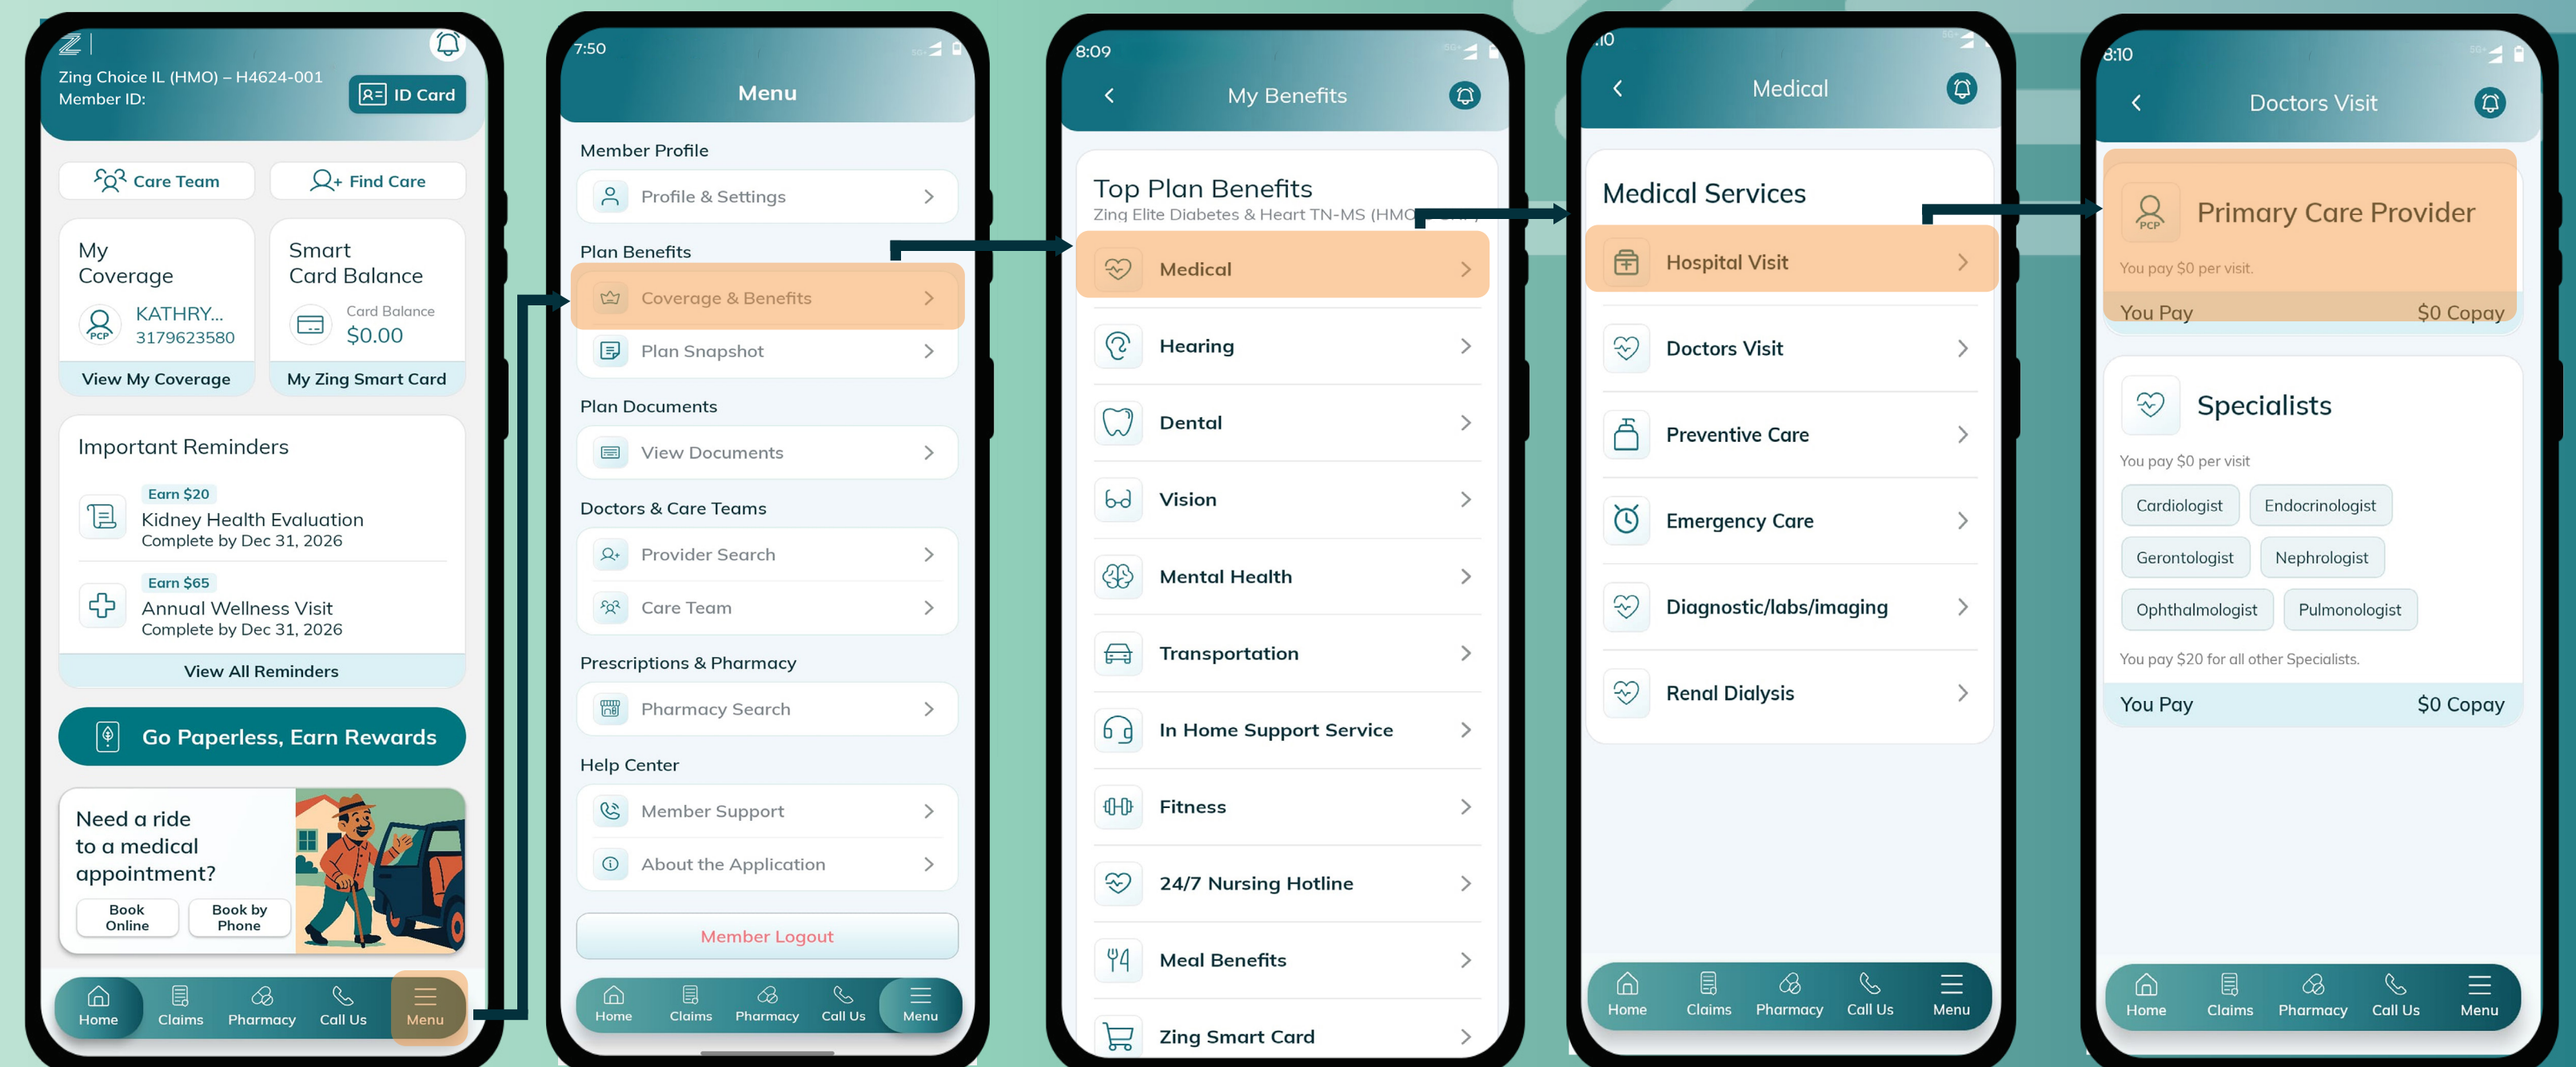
Zing Choice IL (HMO) – H4624-001
Member ID:
ID Card

Care Team
Find Care

My Coverage
KATHRY...
3179623580
View My Coverage

Smart Card Balance
Card Balance
$0.00
My Zing Smart Card

Important Reminders
Earn $20
Kidney Health Evaluation
Complete by Dec 31, 2026
Earn $65
Annual Wellness Visit
Complete by Dec 31, 2026
View All Reminders

Go Paperless, Earn Rewards

Need a ride to a medical appointment?
Book Online
Book by Phone

Home Claims Pharmacy Call Us Menu

7:50
Menu
Member Profile
Profile & Settings
Plan Benefits
Coverage & Benefits
Plan Snapshot
Plan Documents
View Documents
Doctors & Care Teams
Provider Search
Care Team
Prescriptions & Pharmacy
Pharmacy Search
Help Center
Member Support
About the Application
Member Logout
Home Claims Pharmacy Call Us Menu

8:09
My Benefits
Top Plan Benefits
Zing Elite Diabetes & Heart TN-MS (HMO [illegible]
Medical
Hearing
Dental
Vision
Mental Health
Transportation
In Home Support Service
Fitness
24/7 Nursing Hotline
Meal Benefits
Zing Smart Card

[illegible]10
Medical
Medical Services
Hospital Visit
Doctors Visit
Preventive Care
Emergency Care
Diagnostic/labs/imaging
Renal Dialysis
Home Claims Pharmacy Call Us Menu

8:10
Doctors Visit
Primary Care Provider
You pay $0 per visit.
You Pay $0 Copay
Specialists
You pay $0 per visit
Cardiologist
Endocrinologist
Gerontologist
Nephrologist
Ophthalmologist
Pulmonologist
You pay $20 for all other Specialists.
You Pay $0 Copay
Home Claims Pharmacy Call Us Menu